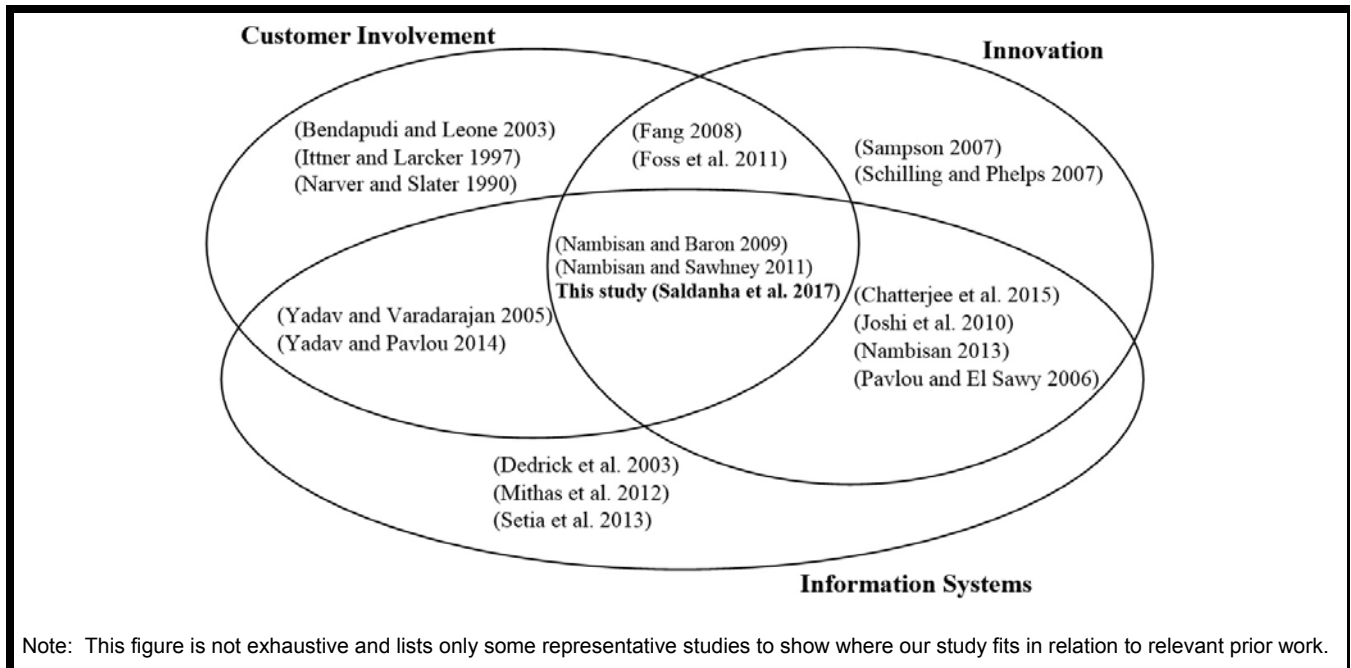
Customer Involvement

Innovation

(Bendapudi and Leone 2003)
(Ittner and Larcker 1997)
(Narver and Slater 1990)

(Fang 2008)
(Foss et al. 2011)

(Sampson 2007)
(Schilling and Phelps 2007)

(Nambisan and Baron 2009)
(Nambisan and Sawhney 2011)
**This study (Saldanha et al. 2017)**

(Yadav and Varadarajan 2005)
(Yadav and Pavlou 2014)

(Chatterjee et al. 2015)
(Joshi et al. 2010)
(Nambisan 2013)
(Pavlou and El Sawy 2006)

(Dedrick et al. 2003)
(Mithas et al. 2012)
(Setia et al. 2013)

Information Systems

Note: This figure is not exhaustive and lists only some representative studies to show where our study fits in relation to relevant prior work.